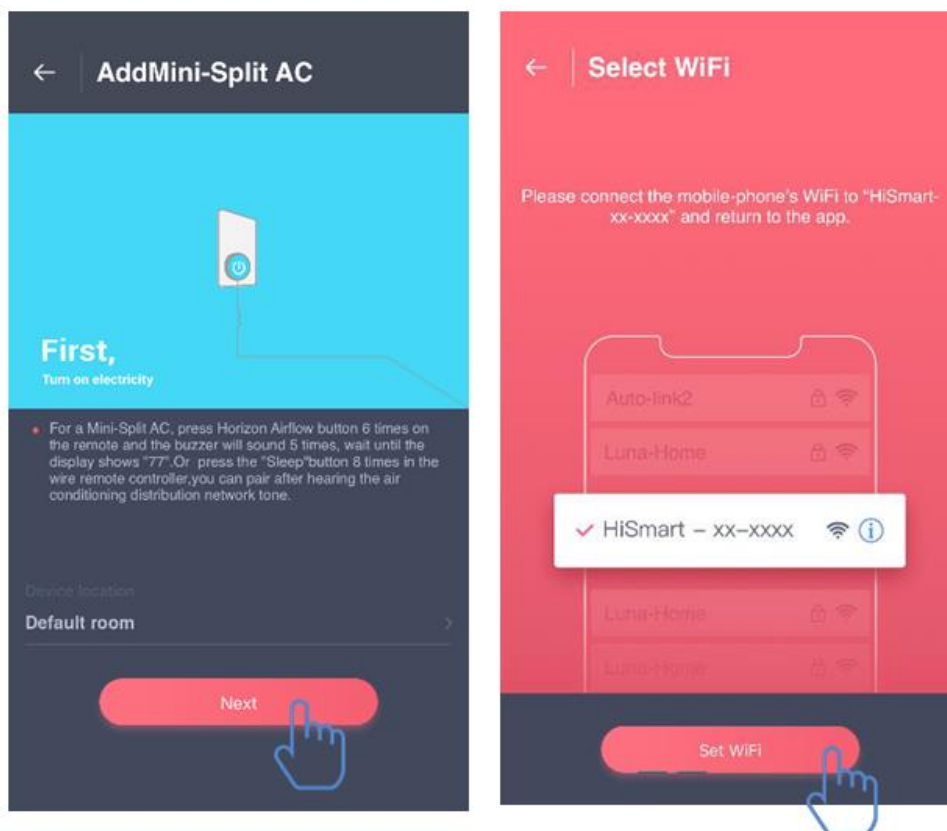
← AddMini-Split AC

First,
Turn on electricity

For a Mini-Split AC, press Horizon Airflow button 6 times on the remote and the buzzer will sound 5 times, wait until the display shows "77".Or press the "Sleep"button 8 times in the wire remote controller,you can pair after hearing the air conditioning distribution network tone.

Device location
Default room

Next

← Select WiFi

Please connect the mobile-phone's WiFi to "HiSmart-xx-xxxx" and return to the app.

Auto-link2
Luna-Home
✓ HiSmart – xx–xxxx
Luna-Home
Luna-Home

Set WiFi